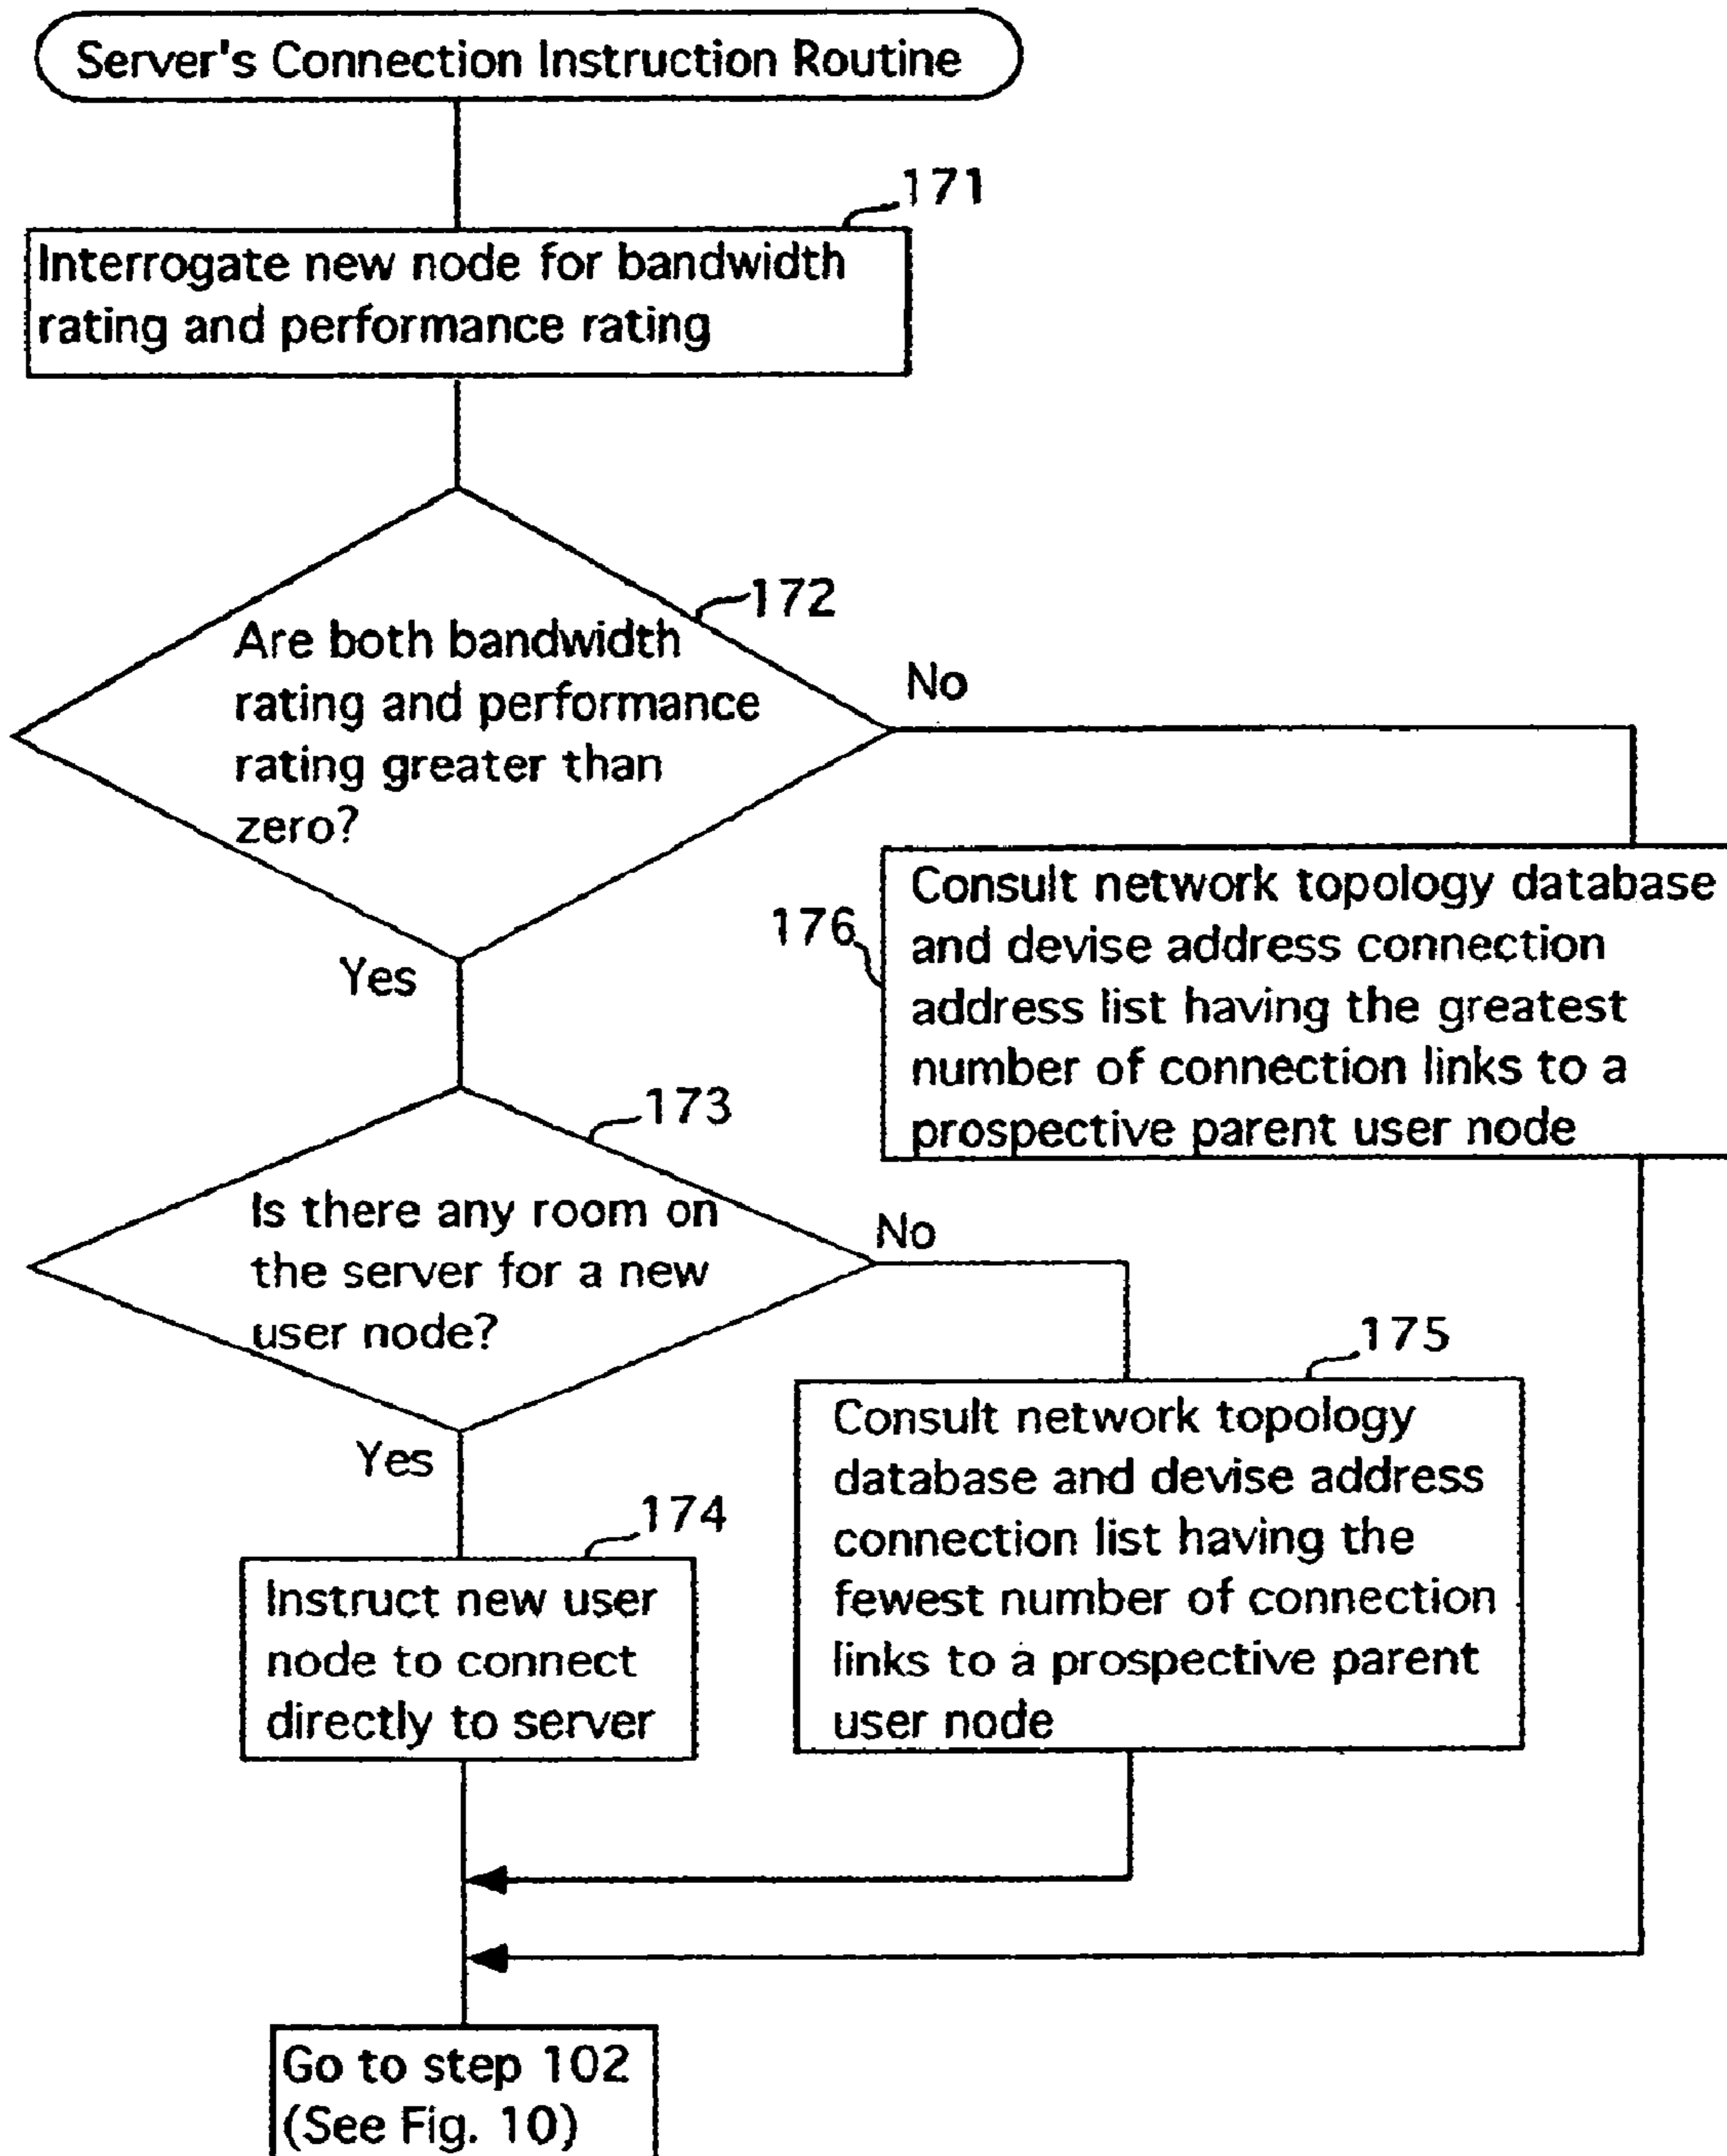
Server's Connection Instruction Routine

171

Interrogate new node for bandwidth rating and performance rating

172

Are both bandwidth rating and performance rating greater than zero?

No

Yes

176

Consult network topology database and devise address connection address list having the greatest number of connection links to a prospective parent user node

173

Is there any room on the server for a new user node?

No

Yes

175

Consult network topology database and devise address connection list having the fewest number of connection links to a prospective parent user node

174

Instruct new user node to connect directly to server

Go to step 102 (See Fig. 10)